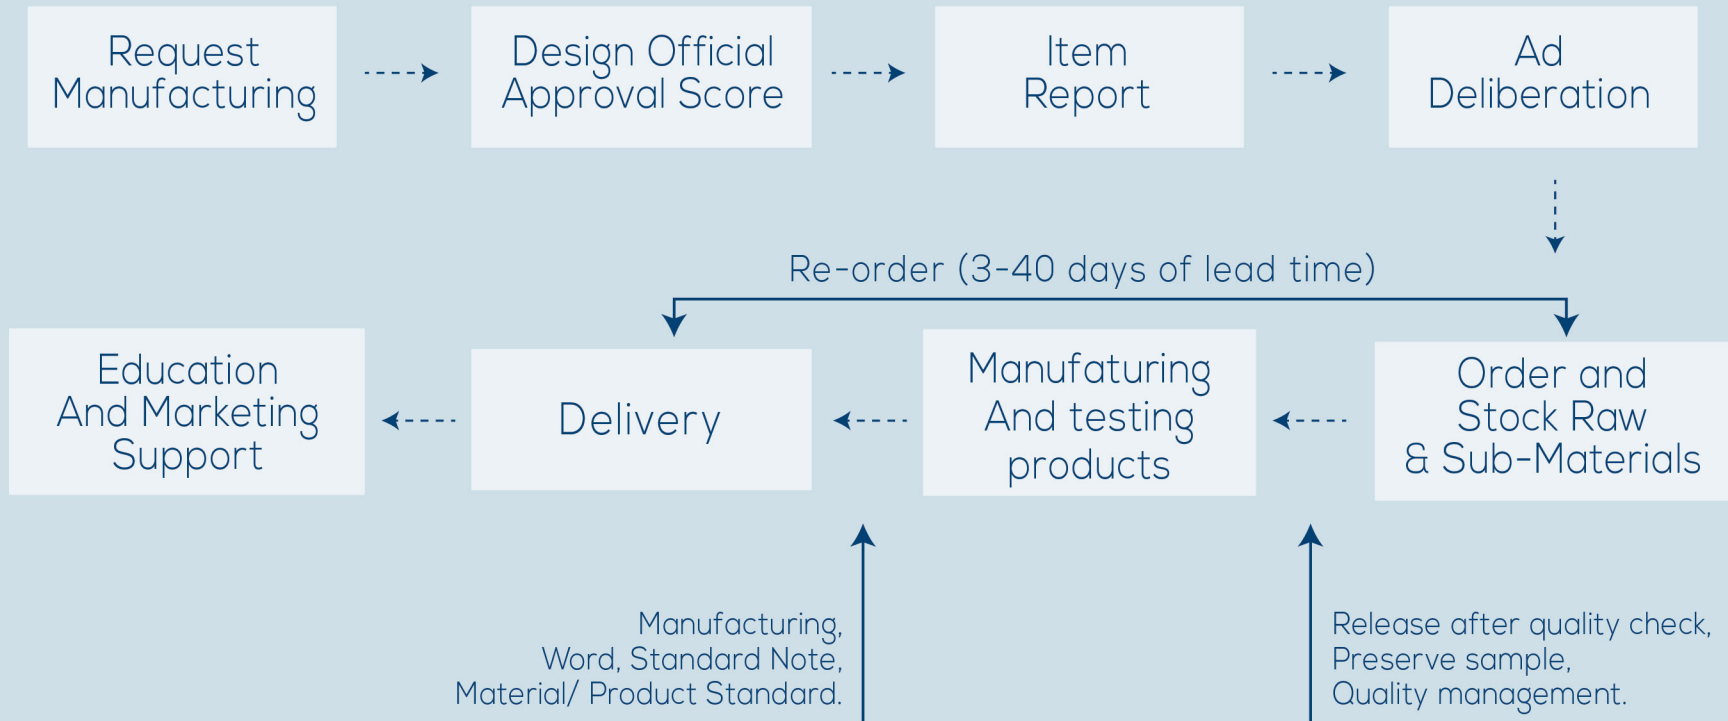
Request Manufacturing

Design Official Approval Score

Item Report

Ad Deliberation

Re-order (3-40 days of lead time)

Order and Stock Raw & Sub-Materials

Manufaturing And testing products

Delivery

Education And Marketing Support

Manufacturing, Word, Standard Note, Material/ Product Standard.

Release after quality check, Preserve sample, Quality management.